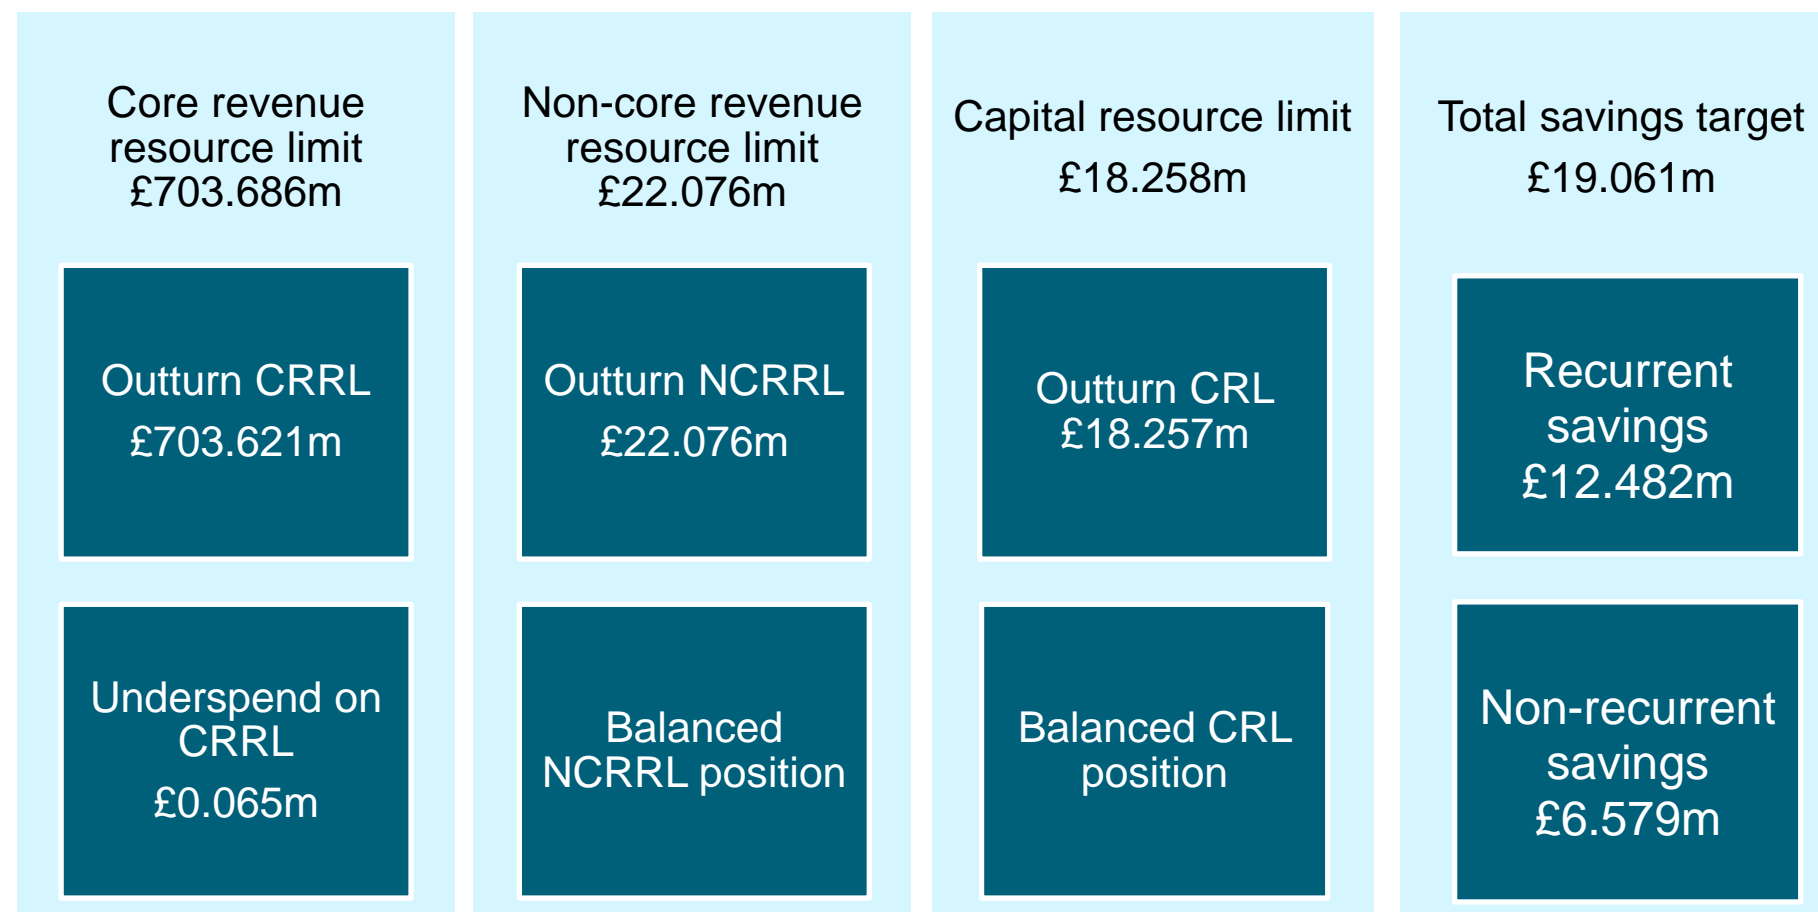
Core revenue resource limit
£703.686m

Outturn CRRL
£703.621m

Underspend on CRRL
£0.065m

Non-core revenue resource limit
£22.076m

Outturn NCRRL
£22.076m

Balanced NCRRL position

Capital resource limit
£18.258m

Outturn CRL
£18.257m

Balanced CRL position

Total savings target
£19.061m

Recurrent savings
£12.482m

Non-recurrent savings
£6.579m